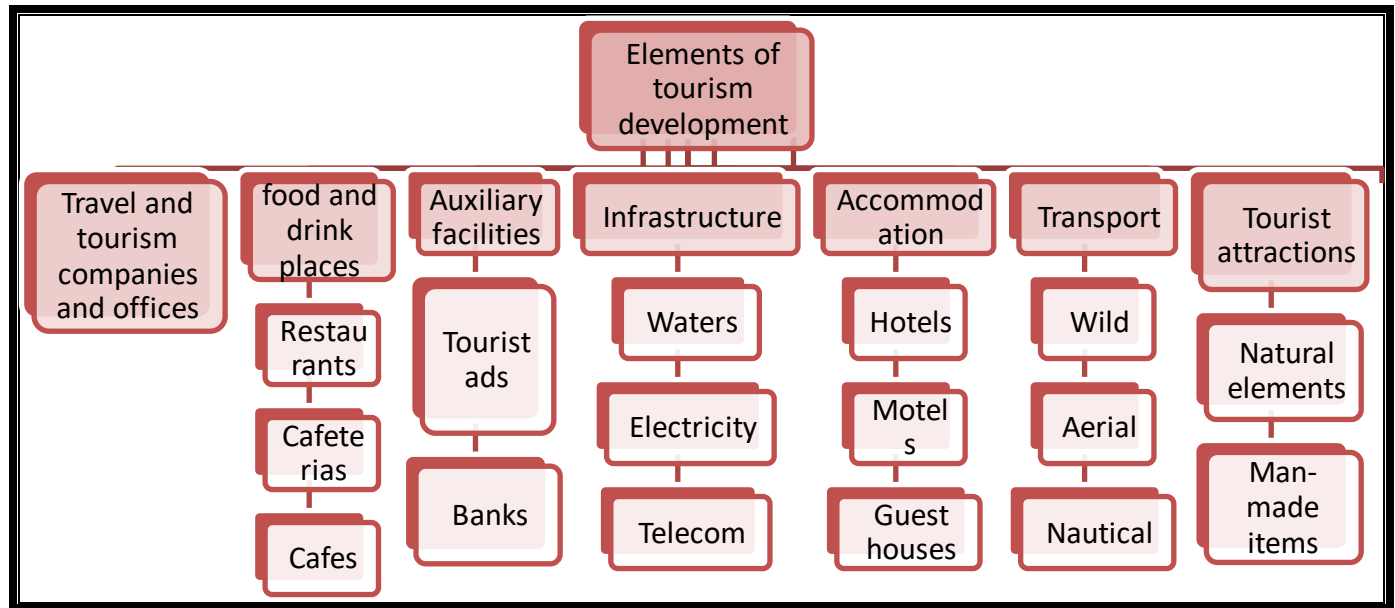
Elements of tourism development

Travel and tourism companies and offices

food and drink places

Restau rants

Cafete rias

Cafes

Auxiliary facilities

Tourist ads

Banks

Infrastructure

Waters

Electricity

Telecom

Accommod ation

Hotels

Motel s

Guest houses

Transport

Wild

Aerial

Nautical

Tourist attractions

Natural elements

Man-made items